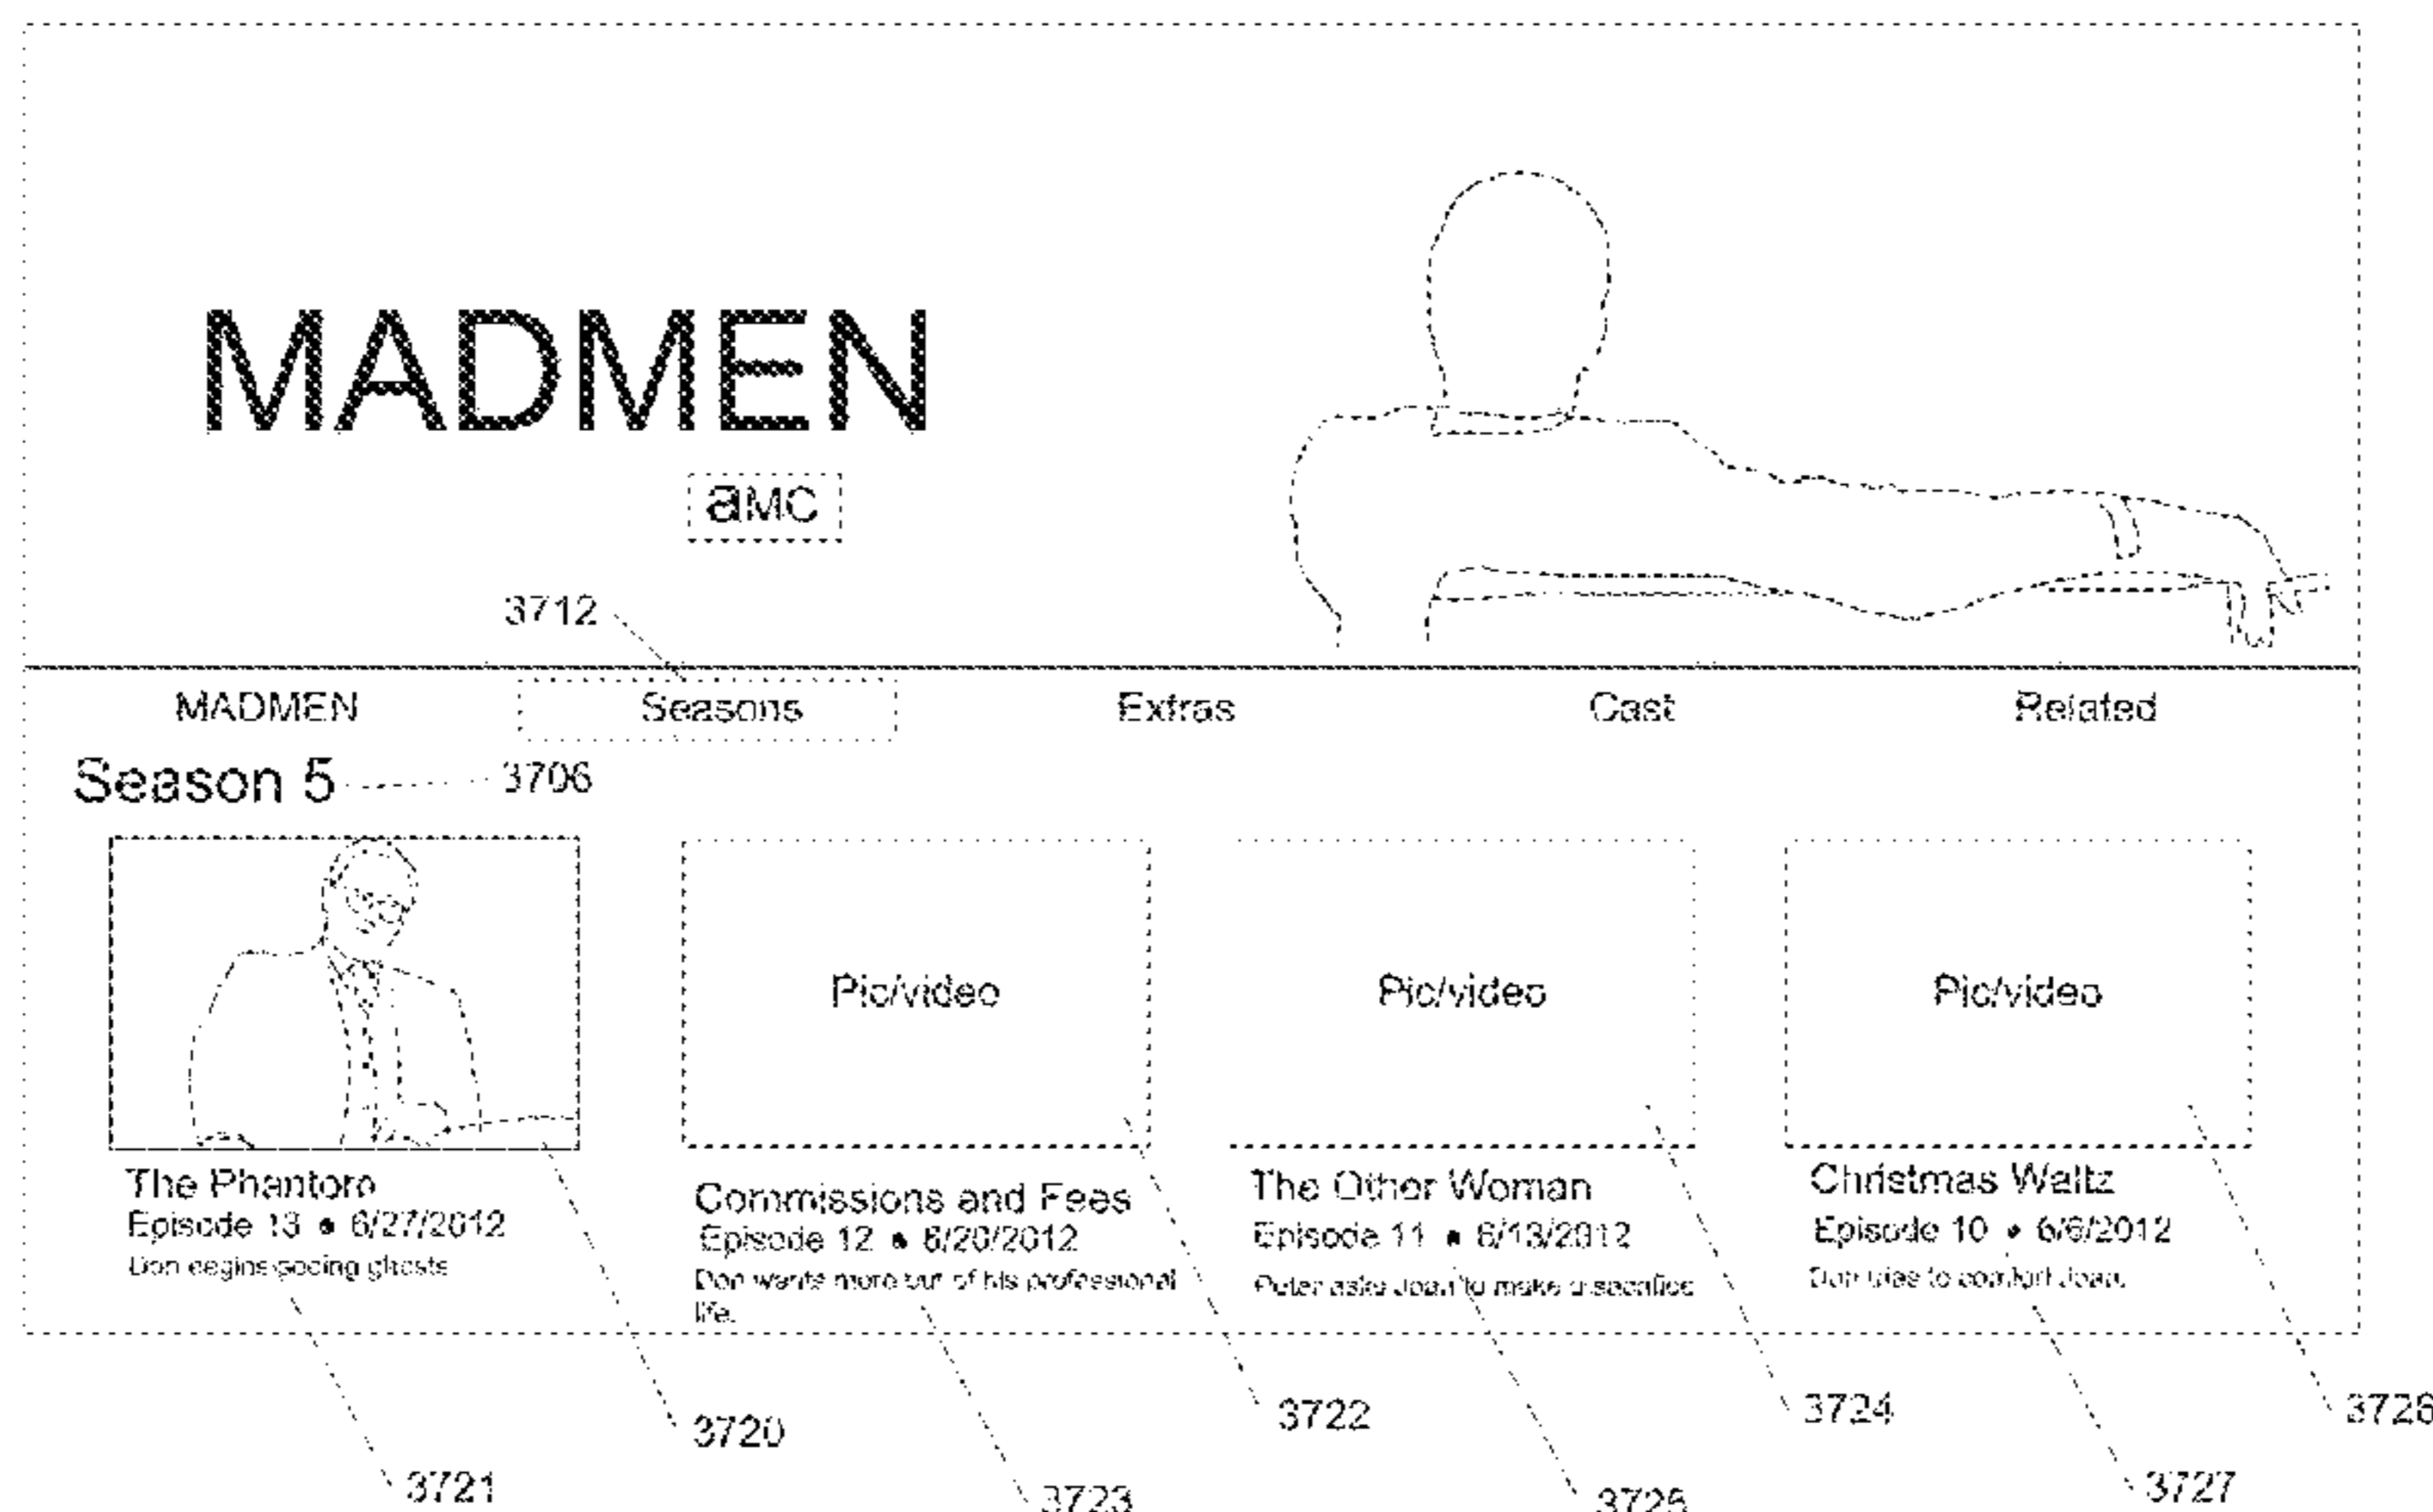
MADMEN

amc

3712

MADMEN Seasons Extras Cast Related

Season 5 3706

Pic/video

Pic/video

Pic/video

The Phantom
Episode 13 • 6/27/2012
Don begins seeing ghosts

Commissions and Fees
Episode 12 • 6/20/2012
Don wants more out of his professional life.

The Other Woman
Episode 11 • 6/13/2012
Peter asks Joan to make a sacrifice

Christmas Waltz
Episode 10 • 6/6/2012
Don tries to comfort Joan.

3720

3722

3724

3726

3721

3723

3725

3727